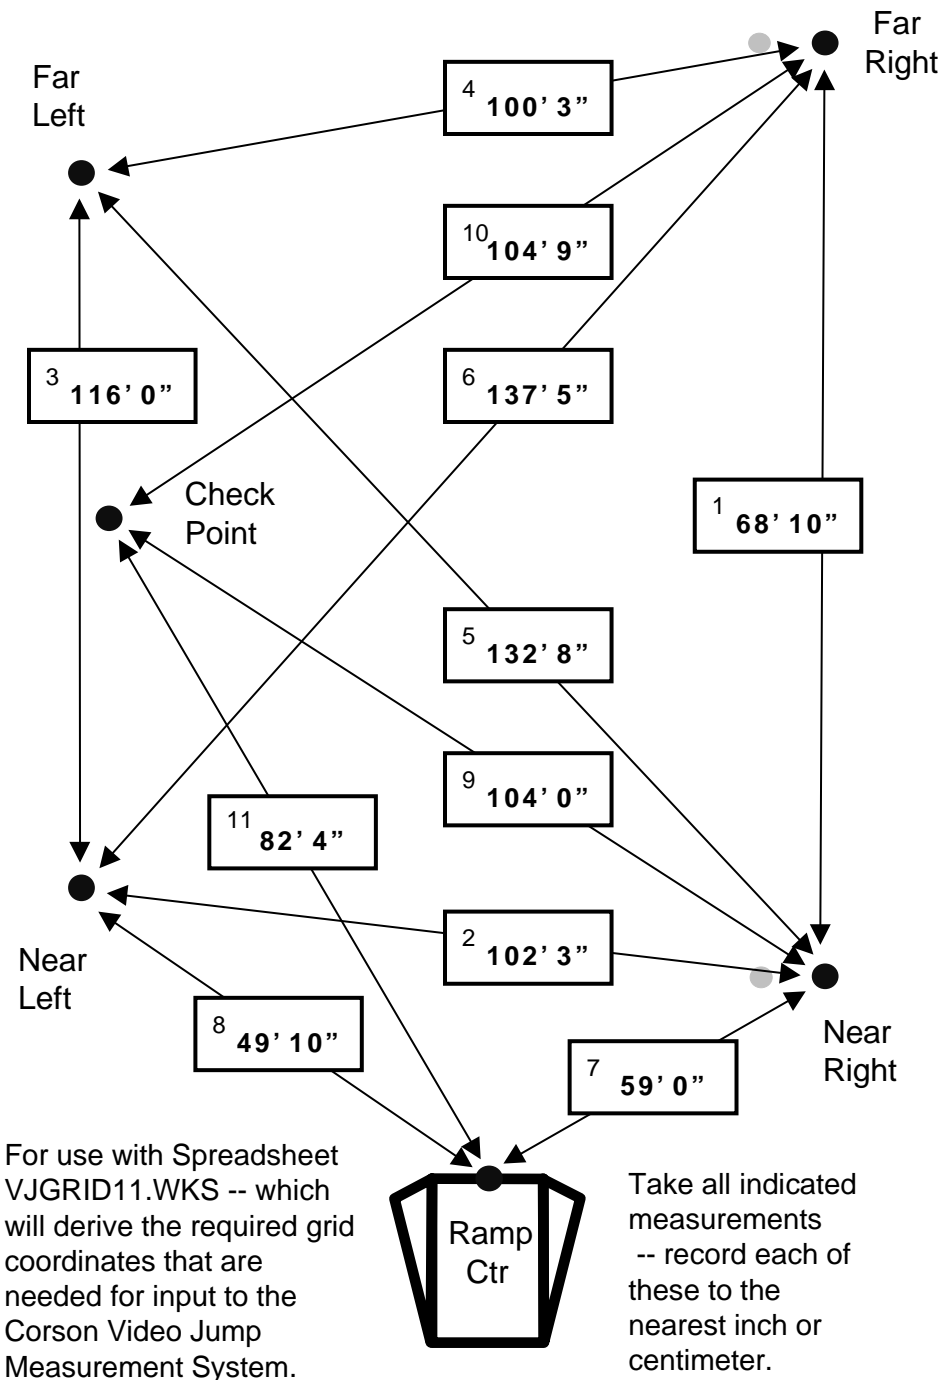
Far Right

Far Left

4 100' 3"

10 104' 9"

3 116' 0"

6 137' 5"

Check Point

1 68' 10"

5 132' 8"

9 104' 0"

11 82' 4"

2 102' 3"

Near Left

Near Right

8 49' 10"

7 59' 0"

Ramp Ctr

For use with Spreadsheet VJGRID11.WKS -- which will derive the required grid coordinates that are needed for input to the Corson Video Jump Measurement System.

Take all indicated measurements -- record each of these to the nearest inch or centimeter.